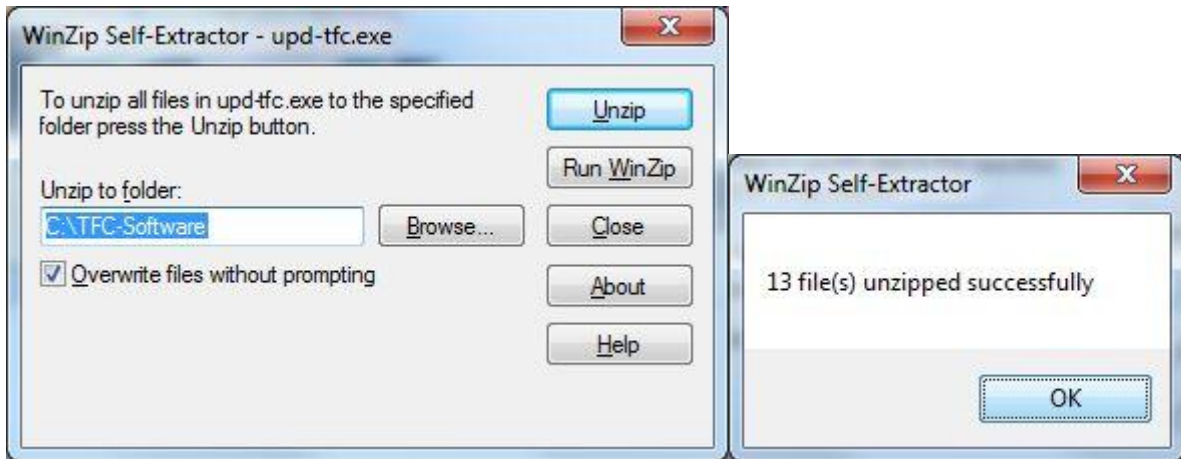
WinZip Self-Extractor - upd-tfc.exe

To unzip all files in upd-tfc.exe to the specified folder press the Unzip button.

Unzip to folder:

C:\TFC-Software

Browse...

Overwrite files without prompting

Unzip

Run WinZip

Close

About

Help

WinZip Self-Extractor

13 file(s) unzipped successfully

OK